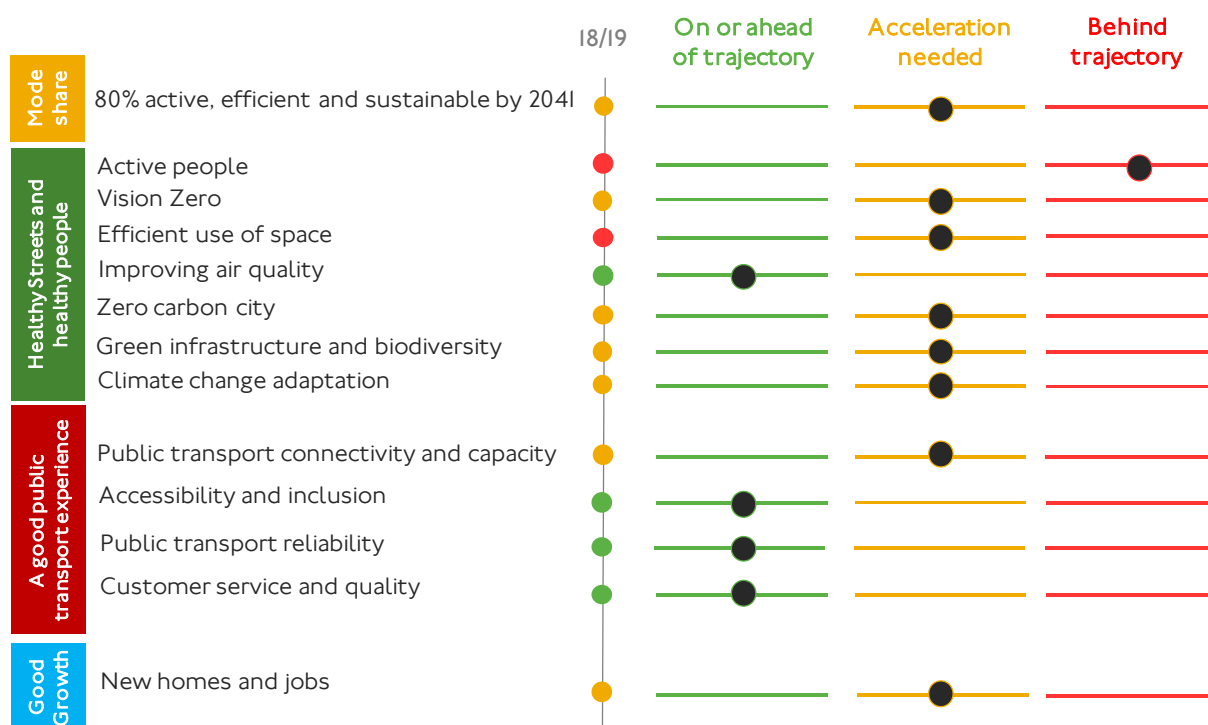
18/19

On or ahead of trajectory

Acceleration needed

Behind trajectory

Mode share

80% active, efficient and sustainable by 2041

Healthy Streets and healthy people

Active people

Vision Zero

Efficient use of space

Improving air quality

Zero carbon city

Green infrastructure and biodiversity

Climate change adaptation

A good public transport experience

Public transport connectivity and capacity

Accessibility and inclusion

Public transport reliability

Customer service and quality

Good Growth

New homes and jobs